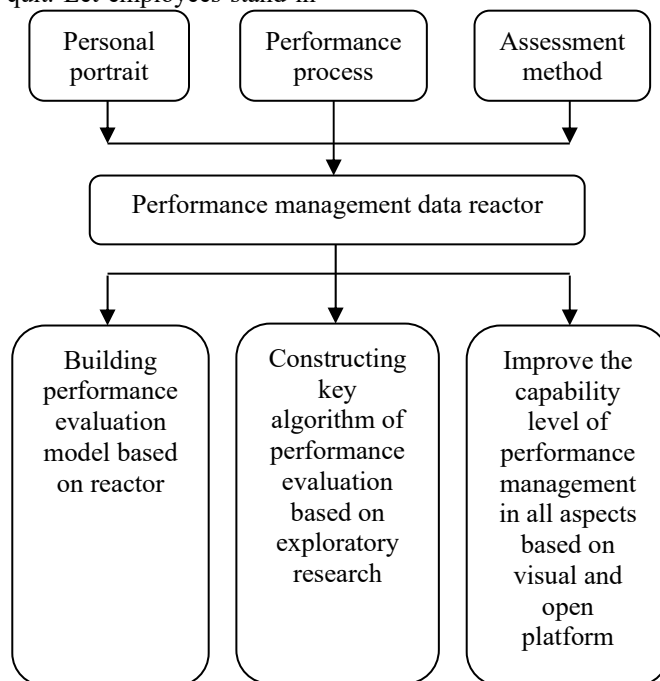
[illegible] Let employees stand in

Personal portrait

Performance process

Assessment method

Performance management data reactor

Building performance evaluation model based on reactor

Constructing key algorithm of performance evaluation based on exploratory research

Improve the capability level of performance management in all aspects based on visual and open platform